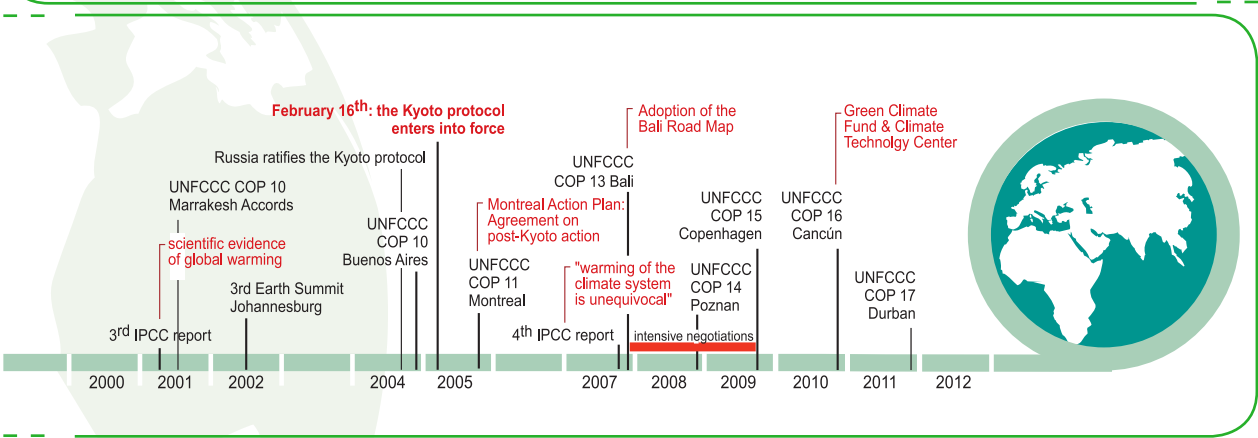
February 16$^{th}$: the Kyoto protocol enters into force

Russia ratifies the Kyoto protocol

UNFCCC COP 10 Marrakesh Accords

scientific evidence of global warming

3$^{rd}$ IPCC report

3rd Earth Summit Johannesburg

UNFCCC COP 10 Buenos Aires

Montreal Action Plan: Agreement on post-Kyoto action

UNFCCC COP 11 Montreal

Adoption of the Bali Road Map

UNFCCC COP 13 Bali

"warming of the climate system is unequivocal"

4$^{th}$ IPCC report

UNFCCC COP 15 Copenhagen

UNFCCC COP 14 Poznan

intensive negotiations

Green Climate Fund & Climate Technolgy Center

UNFCCC COP 16 Cancún

UNFCCC COP 17 Durban

2000 2001 2002 2004 2005 2007 2008 2009 2010 2011 2012